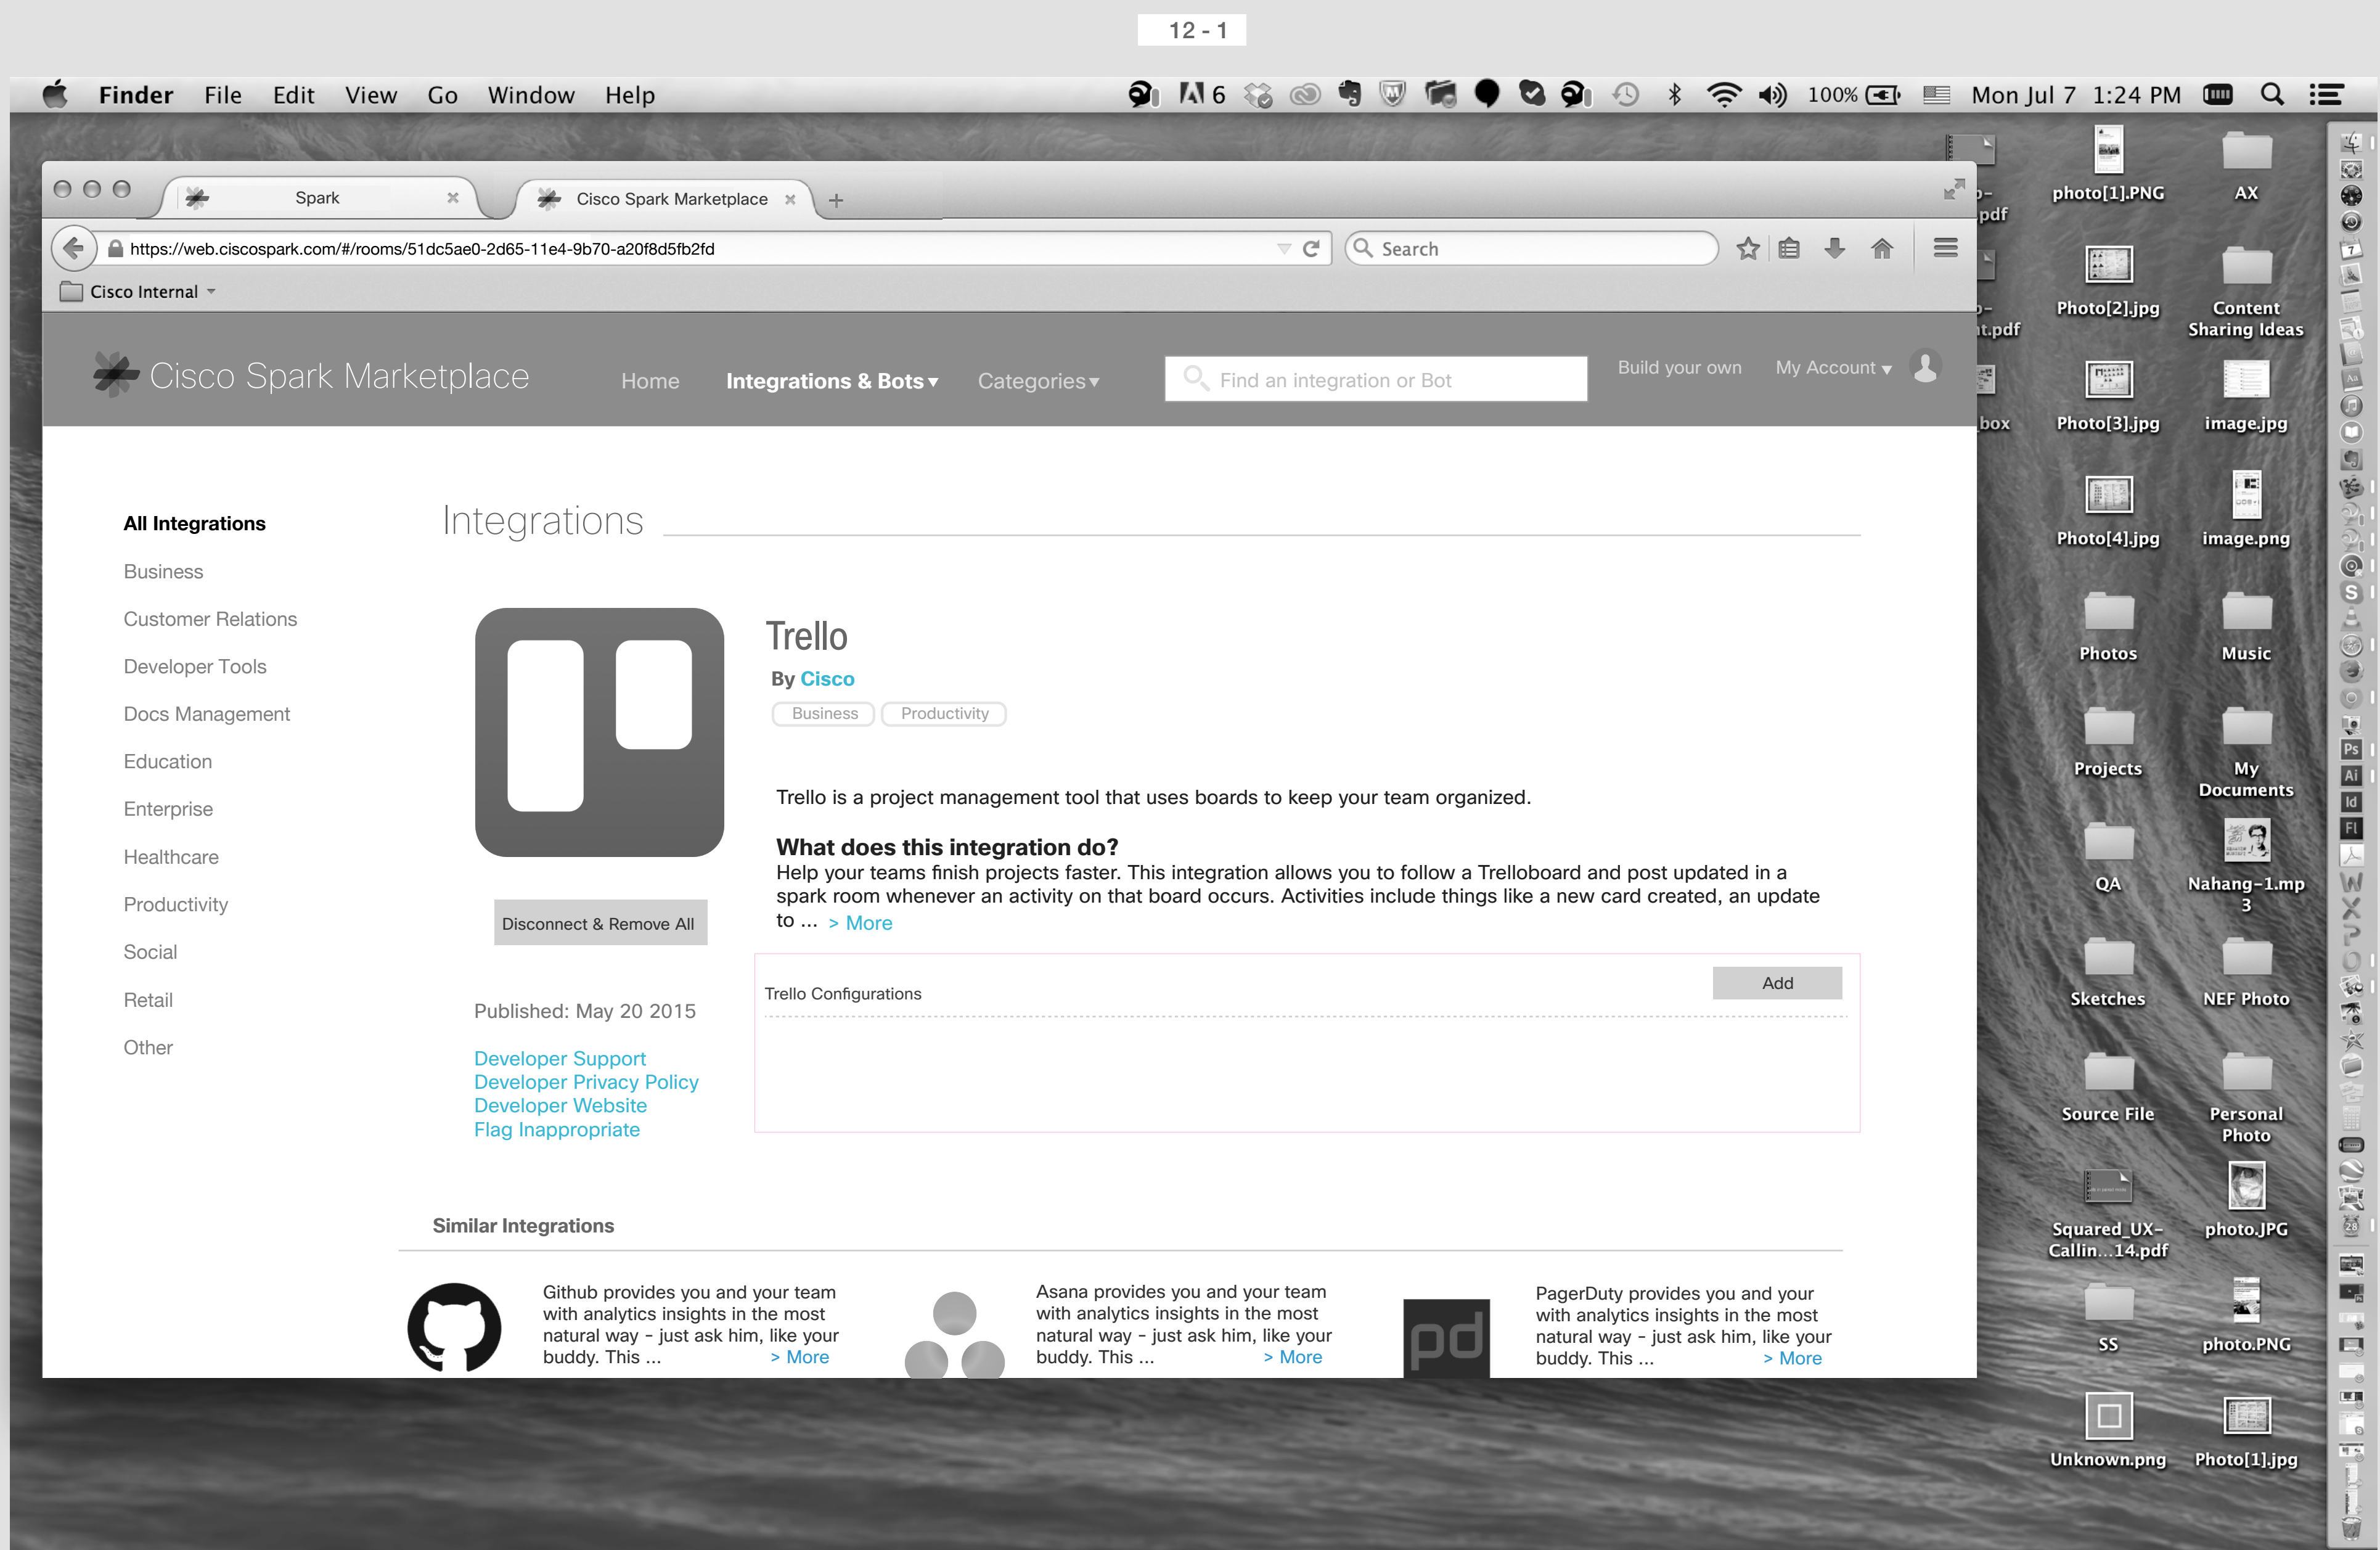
12 - 1

Finder File Edit View Go Window Help

6 100% Mon Jul 7 1:24 PM

Spark ×

Cisco Spark Marketplace ×

https://web.ciscospark.com/#/rooms/51dc5ae0-2d65-11e4-9b70-a20f8d5fb2fd

Search

Cisco Internal

Cisco Spark Marketplace

Home Integrations & Bots Categories

Find an integration or Bot

Build your own My Account

All Integrations

Business

Customer Relations

Developer Tools

Docs Management

Education

Enterprise

Healthcare

Productivity

Social

Retail

Other

Integrations

Trello

By Cisco

Business Productivity

Trello is a project management tool that uses boards to keep your team organized.

What does this integration do?

Help your teams finish projects faster. This integration allows you to follow a Trelloboard and post updated in a spark room whenever an activity on that board occurs. Activities include things like a new card created, an update to ... > More

Disconnect & Remove All

Trello Configurations

Add

Published: May 20 2015

Developer Support
Developer Privacy Policy
Developer Website
Flag Inappropriate

Similar Integrations

Github provides you and your team with analytics insights in the most natural way - just ask him, like your buddy. This ... > More

Asana provides you and your team with analytics insights in the most natural way - just ask him, like your buddy. This ... > More

PagerDuty provides you and your with analytics insights in the most natural way - just ask him, like your buddy. This ... > More

pd

photo[1].PNG

AX

Photo[2].jpg

Content Sharing Ideas

Photo[3].jpg

image.jpg

Photo[4].jpg

image.png

Photos

Music

Projects

My Documents

QA

Nahang-1.mp3

Sketches

NEF Photo

Source File

Personal Photo

Squared_UX-Callin...14.pdf

photo.JPG

SS

photo.PNG

Unknown.png

Photo[1].jpg

pdf

t.pdf

box